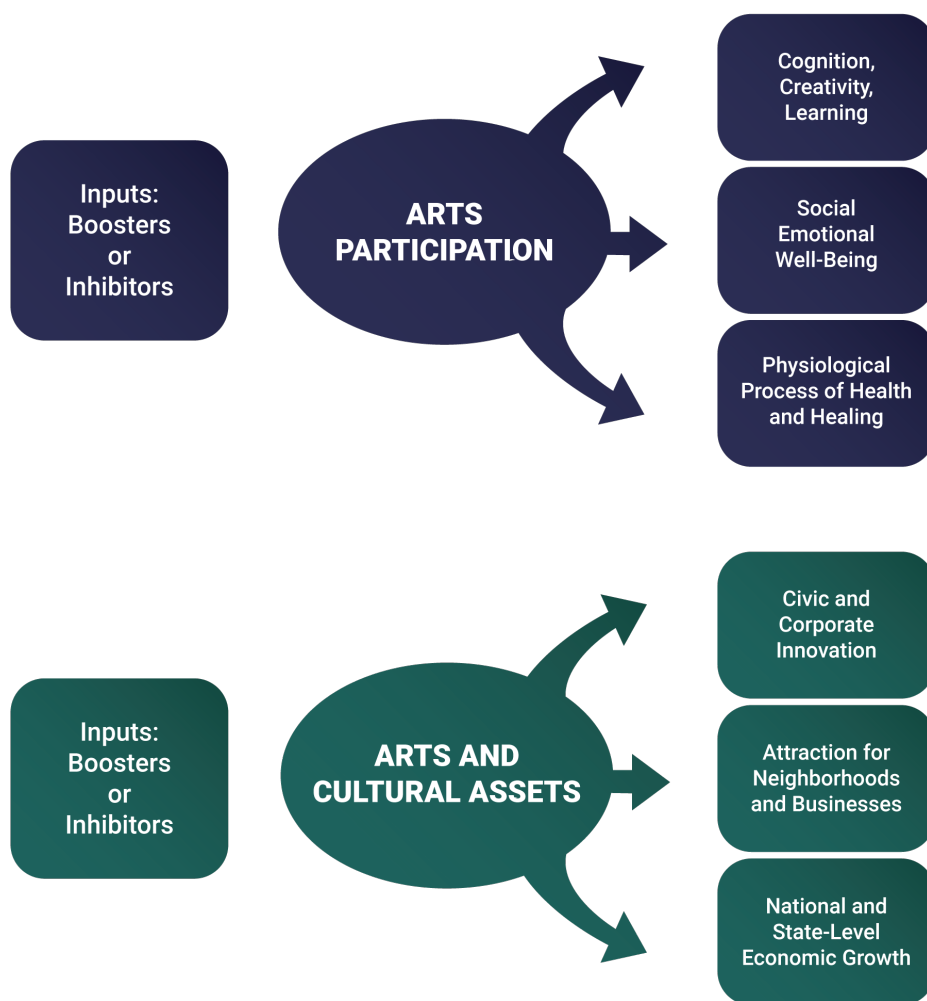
Inputs: Boosters or Inhibitors

ARTS PARTICIPATION

Cognition, Creativity, Learning

Social Emotional Well-Being

Physiological Process of Health and Healing

Inputs: Boosters or Inhibitors

ARTS AND CULTURAL ASSETS

Civic and Corporate Innovation

Attraction for Neighborhoods and Businesses

National and State-Level Economic Growth